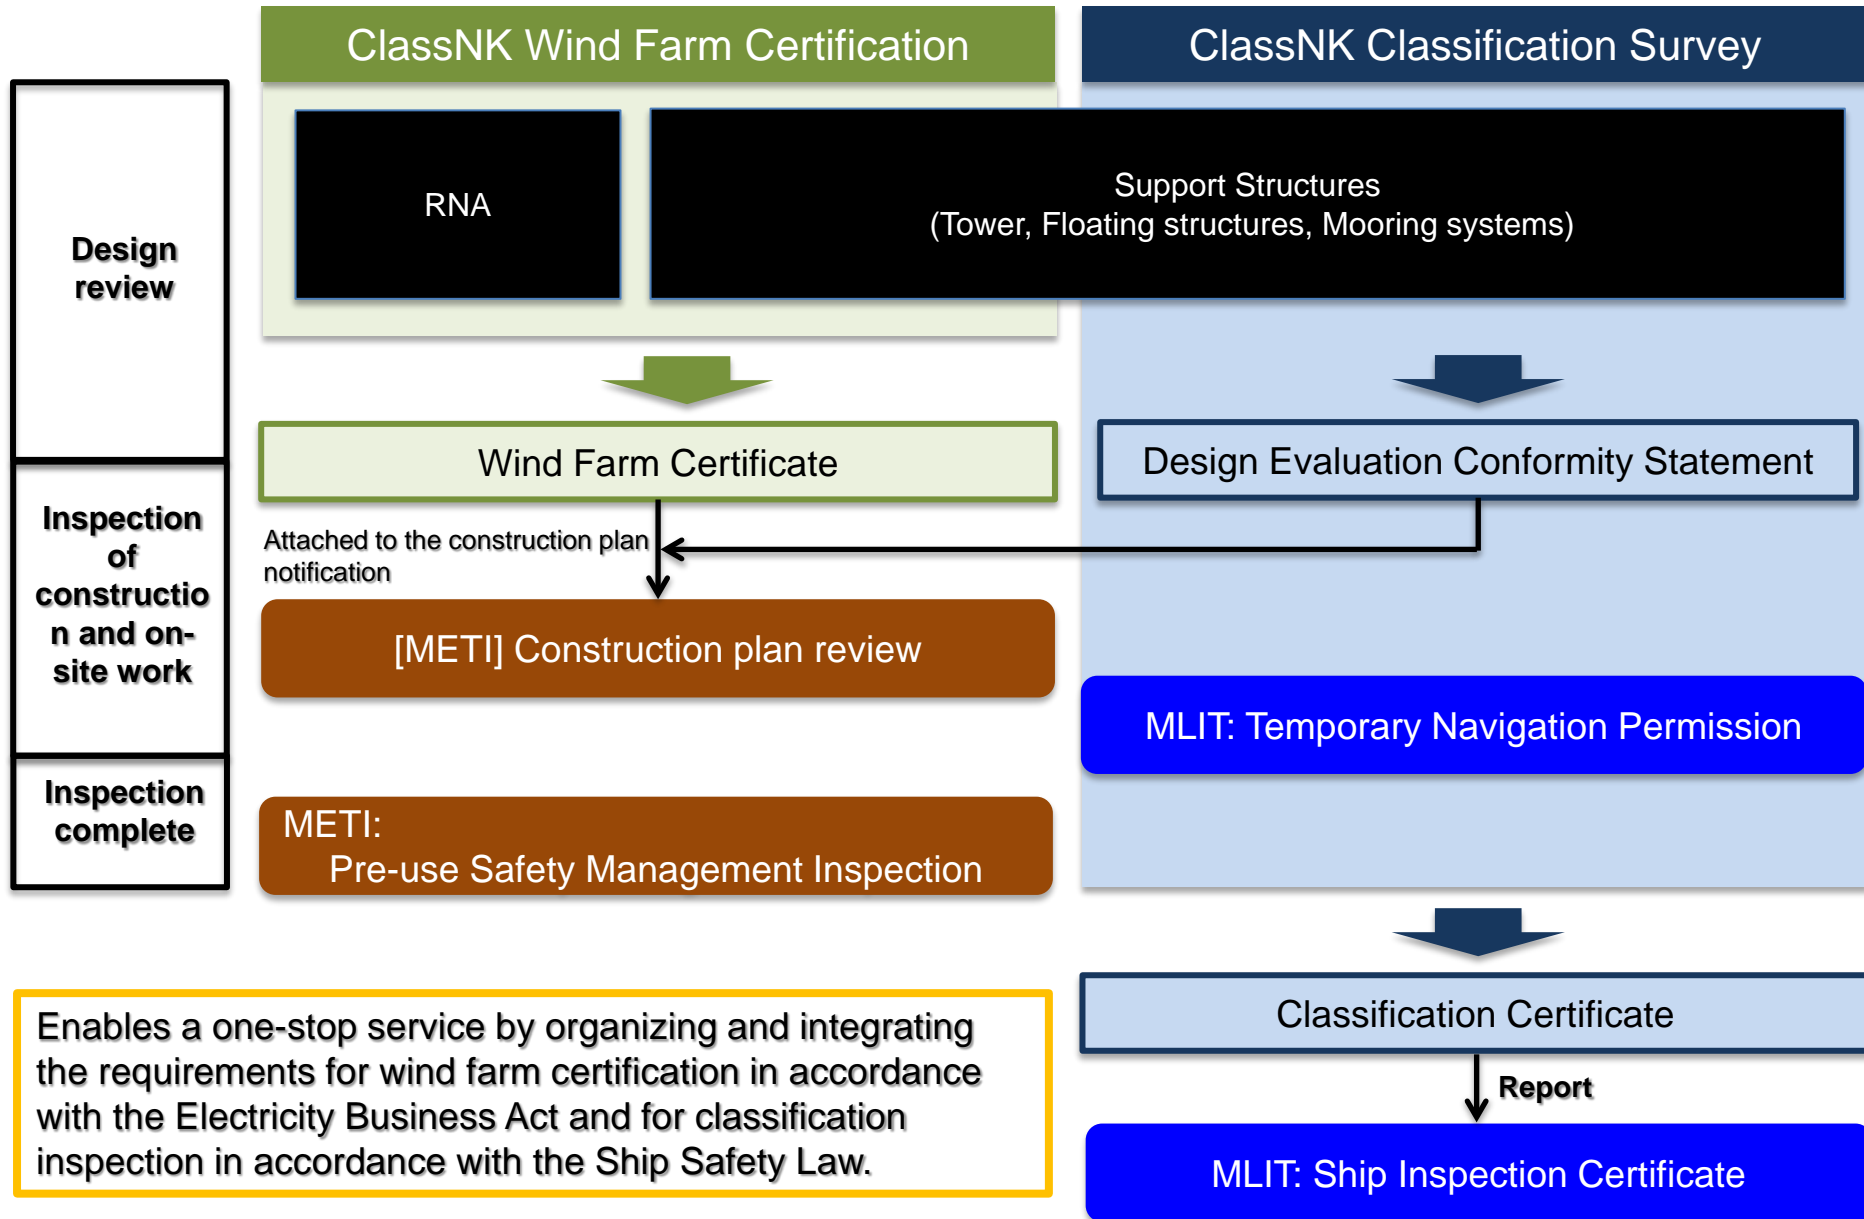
ClassNK Wind Farm Certification

ClassNK Classification Survey

Design review

RNA

Support Structures
(Tower, Floating structures, Mooring systems)

Wind Farm Certificate

Design Evaluation Conformity Statement

Inspection of construction and on-site work

Attached to the construction plan notification

[METI] Construction plan review

MLIT: Temporary Navigation Permission

Inspection complete

METI:
Pre-use Safety Management Inspection

Classification Certificate

Report

MLIT: Ship Inspection Certificate

Enables a one-stop service by organizing and integrating the requirements for wind farm certification in accordance with the Electricity Business Act and for classification inspection in accordance with the Ship Safety Law.